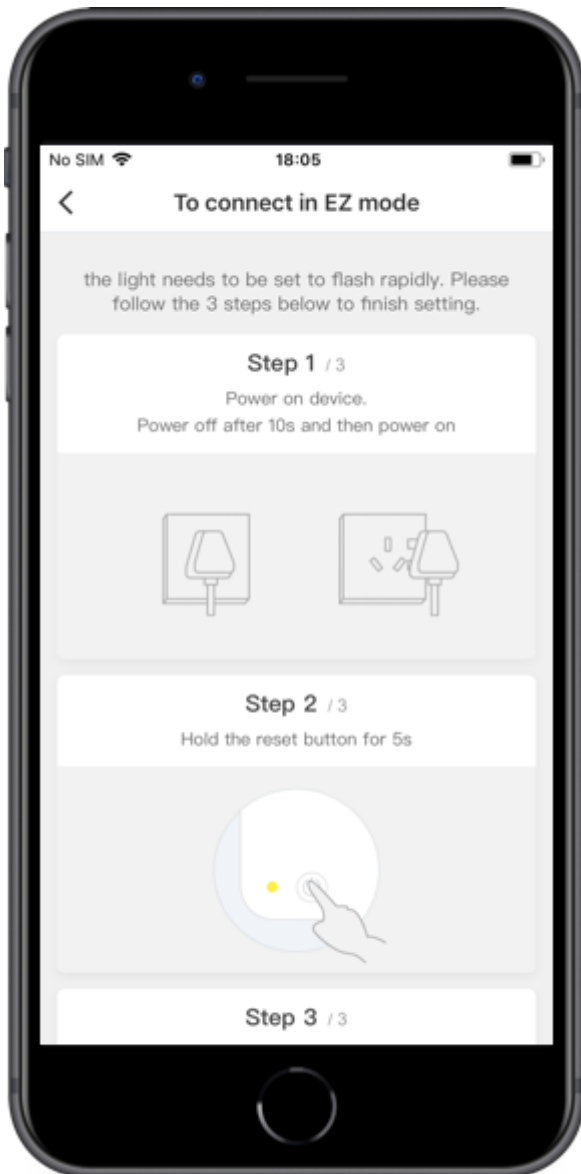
No SIM 18:05

<

To connect in EZ mode

the light needs to be set to flash rapidly. Please follow the 3 steps below to finish setting.

Step 1 / 3

Power on device.
Power off after 10s and then power on

Step 2 / 3

Hold the reset button for 5s

Step 3 / 3